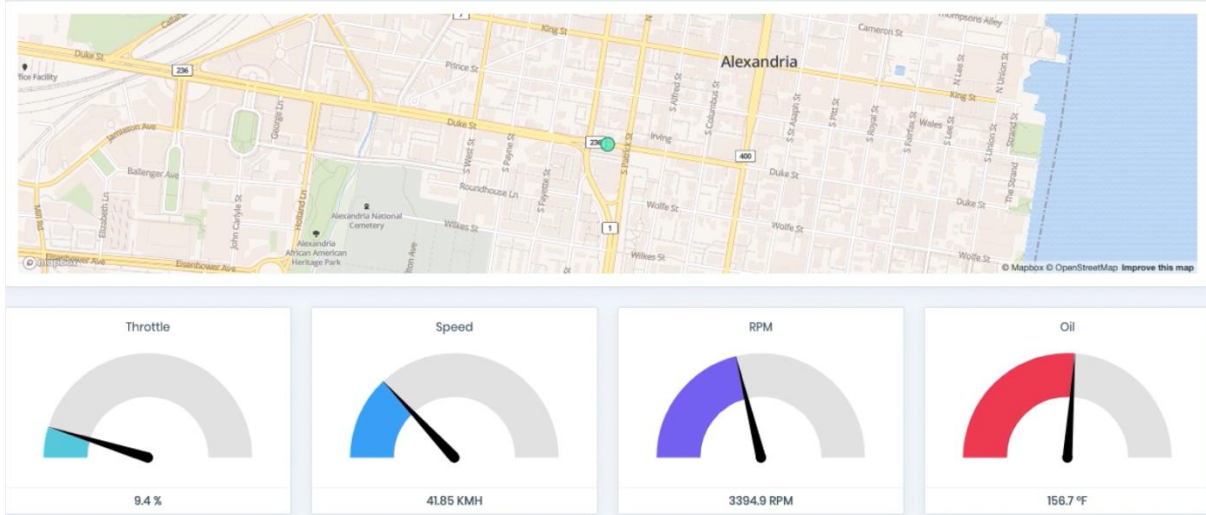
Alexandria
King St
Cameron St
Thompsons Alley
Duke St
236
Prince St
Office Facility
Jamieson Ave
George Ln
Duke St
S West St
S Payne St
S Alfred St
S Columbus St
S Washington St
S St Asaph St
S Pitt St
S Royal St
S Fairfax St
S Lee St
N Lee St
N Union St
King St
Wales
S Union St
Strand
Irving
236
400
Duke St
Ballenger Ave
Elizabeth Ln
John Carlyle St
Holland Ln
Alexandria National Cemetery
Roundhouse Ln
S Fayette St
S Patrick St
Wolfe St
Wolfe St
Duke St
The Strand
Mill Rd
Alexandria African American Heritage Park
Wilkes St
1
Wilkes St
Wolfe St
Eisenhower Ave
Eisenhower Ave
© Mapbox © OpenStreetMap Improve this map

Throttle
9.4 %

Speed
41.85 KMH

RPM
3394.9 RPM

Oil
156.7 °F